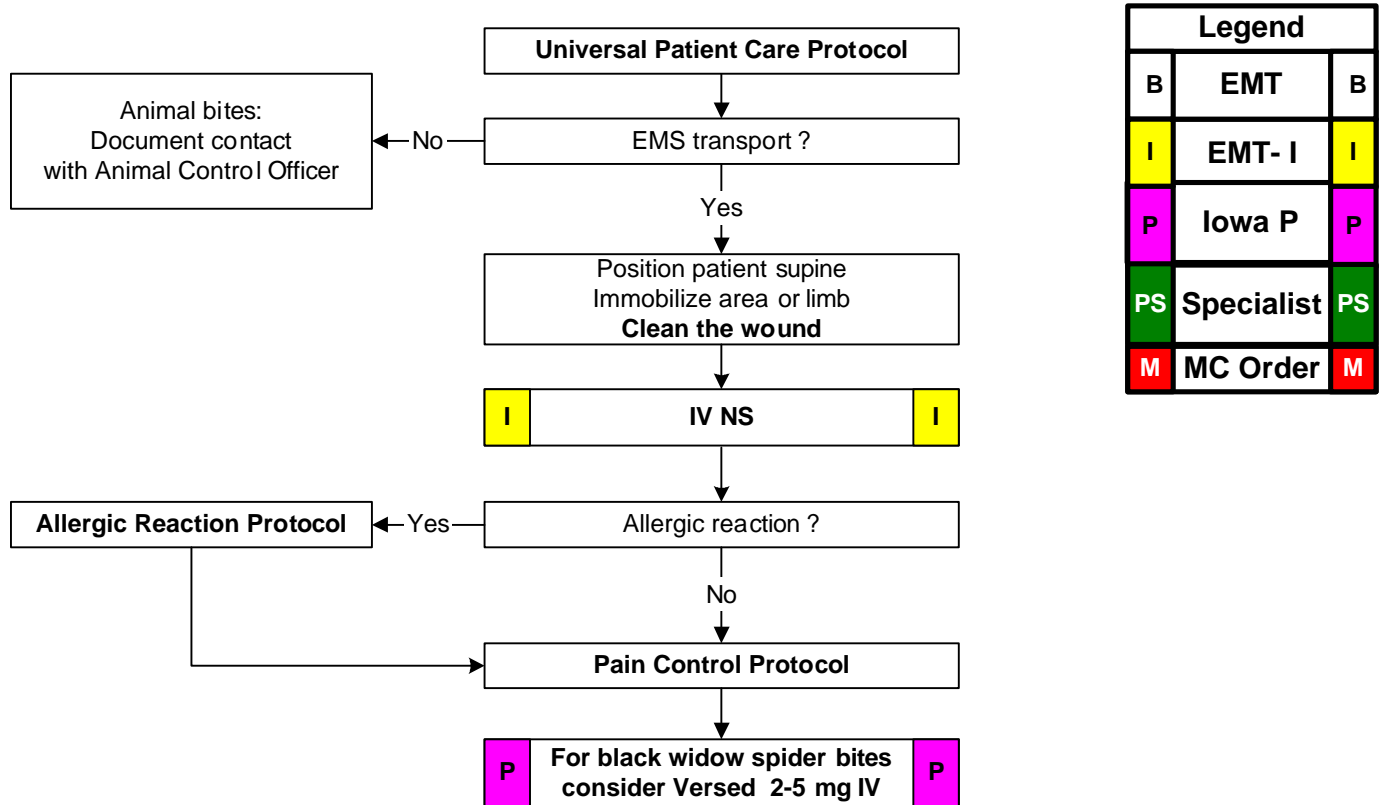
Universal Patient Care Protocol

EMS transport ?

No

Animal bites:
Document contact
with Animal Control Officer

Yes

Position patient supine
Immobilize area or limb
**Clean the wound**

I IV NS I

Allergic reaction ?

Yes

Allergic Reaction Protocol

No

Pain Control Protocol

P For black widow spider bites consider Versed 2-5 mg IV P

| Legend | | |
|---|---|---|
| B | EMT | B |
| I | EMT- I | I |
| P | Iowa P | P |
| PS | Specialist | PS |
| M | MC Order | M |